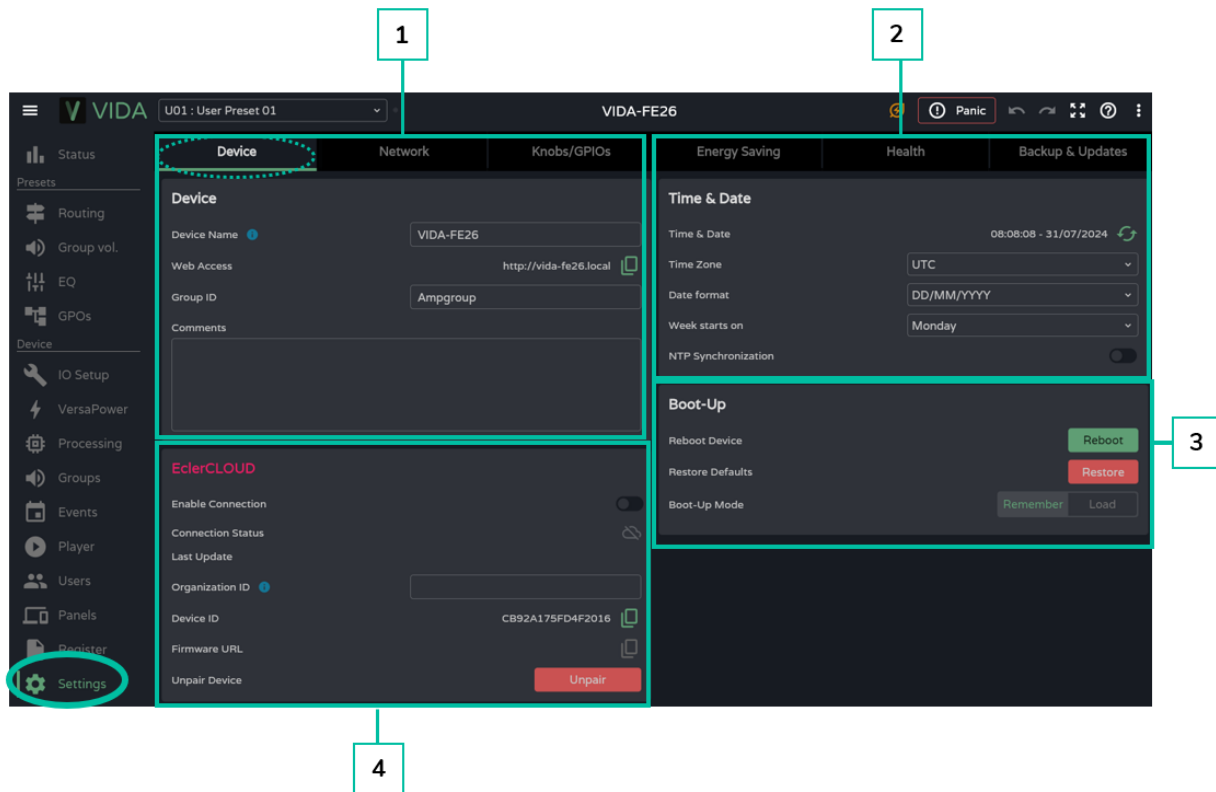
1

2

VIDA U01 : User Preset 01 VIDA-FE26 Panic

Status
Presets
Routing
Group vol.
EQ
GPOs
Device
IO Setup
VersaPower
Processing
Groups
Events
Player
Users
Panels
Register
Settings

Device | Network | Knobs/GPIOs

Device
Device Name VIDA-FE26
Web Access http://vida-fe26.local
Group ID Ampgroup
Comments

EclerCLOUD
Enable Connection
Connection Status
Last Update
Organization ID
Device ID CB92A175FD4F2016
Firmware URL
Unpair Device Unpair

Energy Saving | Health | Backup & Updates

Time & Date
Time & Date 08:08:08 - 31/07/2024
Time Zone UTC
Date format DD/MM/YYYY
Week starts on Monday
NTP Synchronization

Boot-Up
Reboot Device Reboot
Restore Defaults Restore
Boot-Up Mode Remember Load

3

4